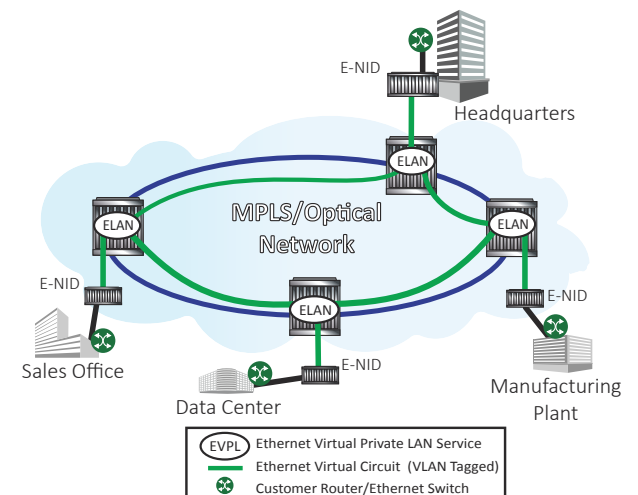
E-NID

Headquarters

ELAN

MPLS/Optical Network

ELAN

ELAN

E-NID

ELAN

E-NID

E-NID

Sales Office

E-NID

Manufacturing Plant

Data Center

EVPL Ethernet Virtual Private LAN Service

Ethernet Virtual Circuit (VLAN Tagged)

Customer Router/Ethernet Switch